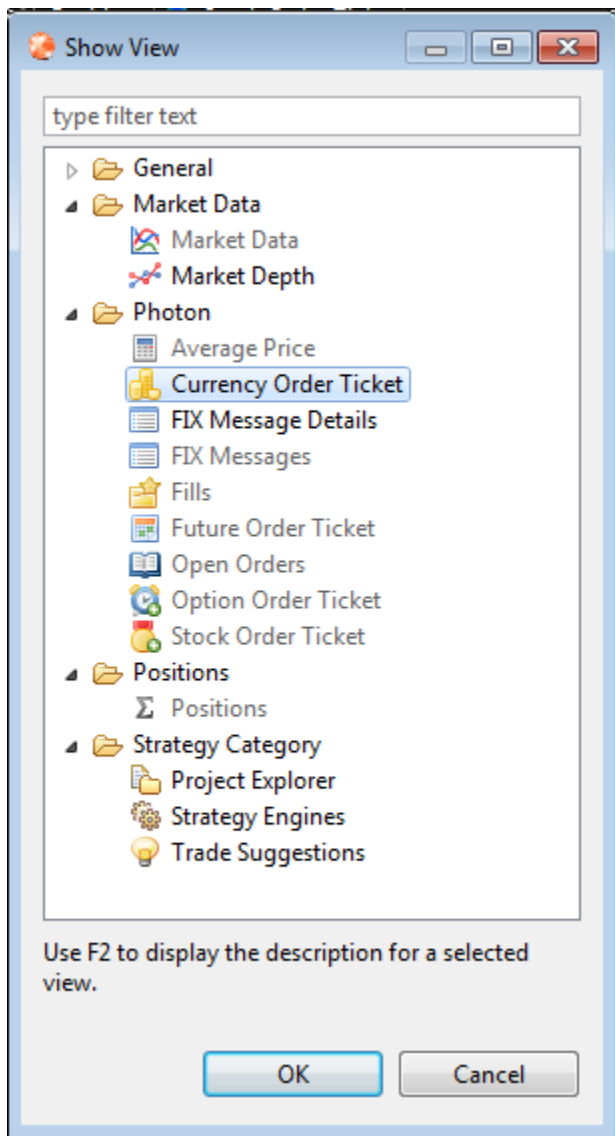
Show View

type filter text

General
Market Data
Market Data
Market Depth
Photon
Average Price
Currency Order Ticket
FIX Message Details
FIX Messages
Fills
Future Order Ticket
Open Orders
Option Order Ticket
Stock Order Ticket
Positions
Positions
Strategy Category
Project Explorer
Strategy Engines
Trade Suggestions

Use F2 to display the description for a selected view.

OK
Cancel